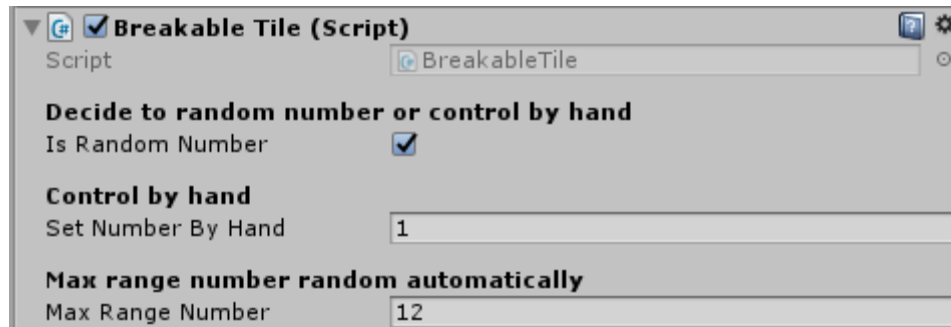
Breakable Tile (Script)

Script BreakableTile

Decide to random number or control by hand

Is Random Number

Control by hand

Set Number By Hand 1

Max range number random automatically

Max Range Number 12